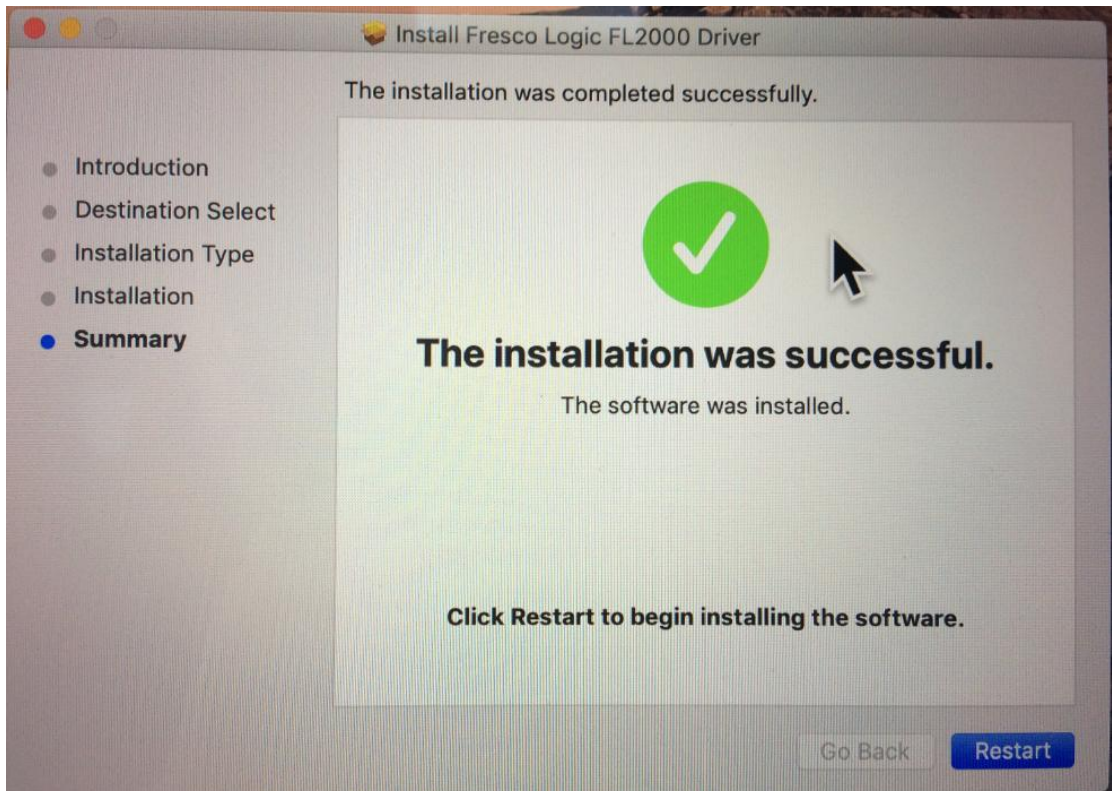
Install Fresco Logic FL2000 Driver

The installation was completed successfully.

Introduction
Destination Select
Installation Type
Installation
Summary

The installation was successful.

The software was installed.

Click Restart to begin installing the software.

Go Back
Restart